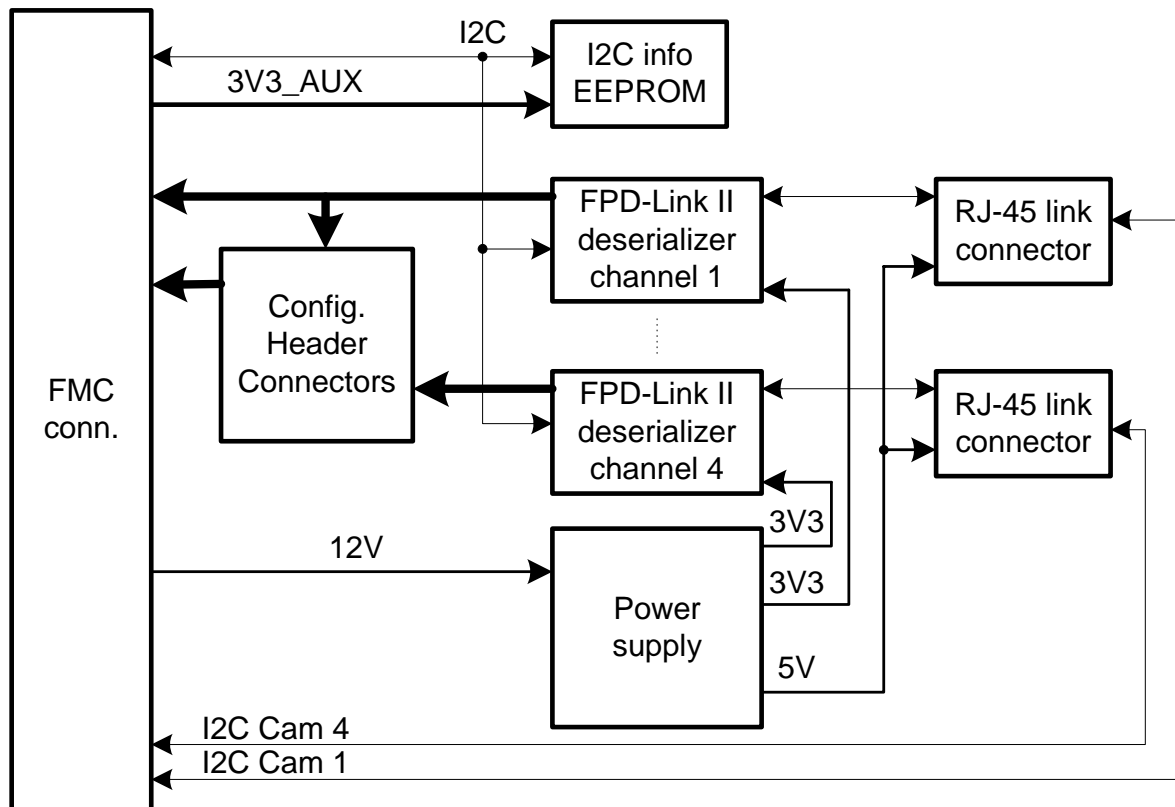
I2C
I2C info EEPROM
3V3_AUX
FPD-Link II deserializer channel 1
RJ-45 link connector
Config. Header Connectors
FMC conn.
FPD-Link II deserializer channel 4
RJ-45 link connector
3V3
12V
3V3
Power supply
5V
I2C Cam 4
I2C Cam 1